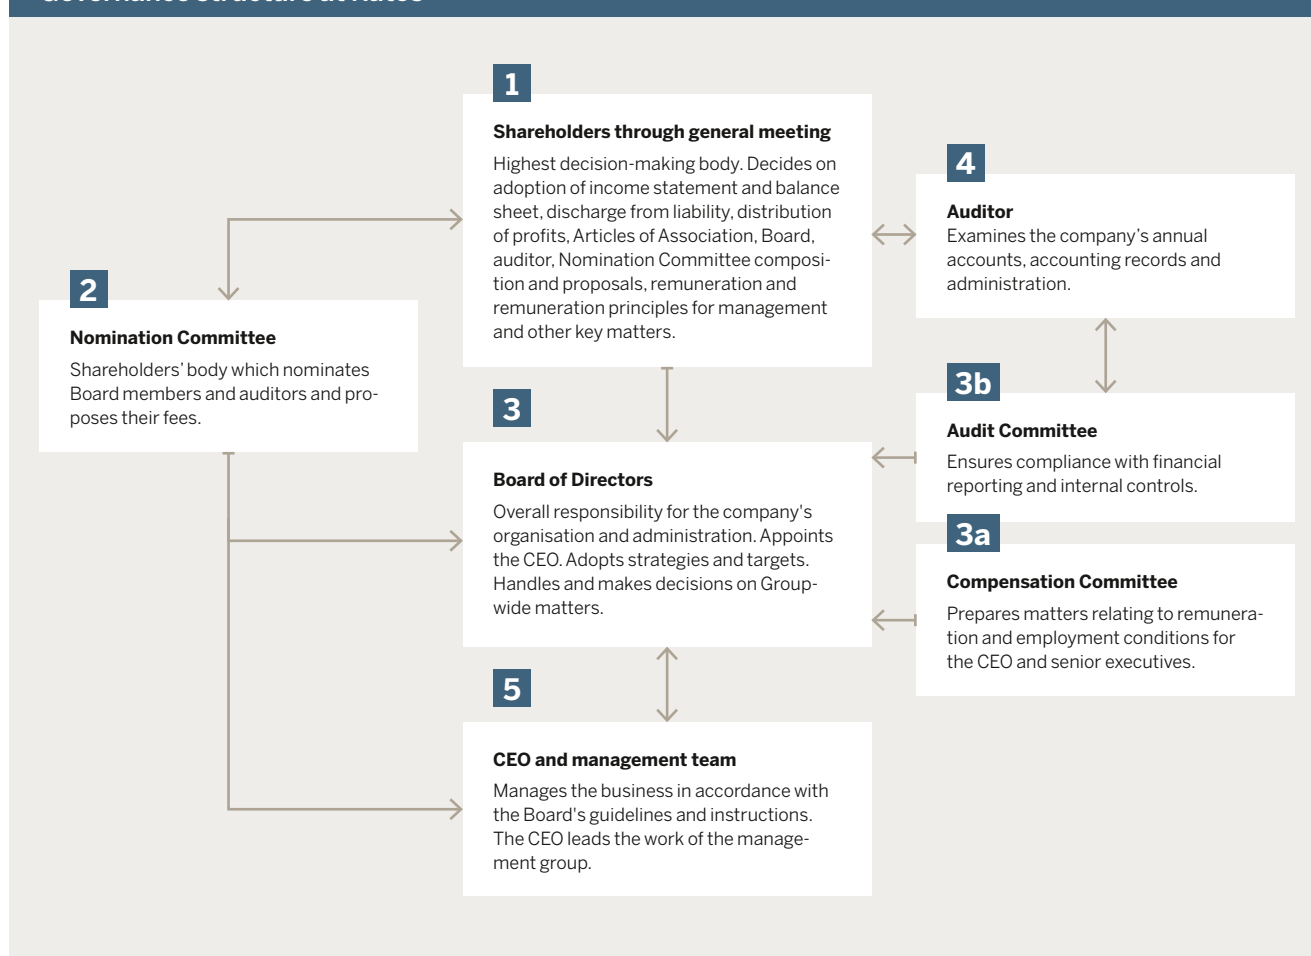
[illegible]

1

Shareholders through general meeting

Highest decision-making body. Decides on adoption of income statement and balance sheet, discharge from liability, distribution of profits, Articles of Association, Board, auditor, Nomination Committee composition and proposals, remuneration and remuneration principles for management and other key matters.

4

Auditor

Examines the company's annual accounts, accounting records and administration.

2

Nomination Committee

Shareholders' body which nominates Board members and auditors and proposes their fees.

3

Board of Directors

Overall responsibility for the company's organisation and administration. Appoints the CEO. Adopts strategies and targets. Handles and makes decisions on Group-wide matters.

3b

Audit Committee

Ensures compliance with financial reporting and internal controls.

3a

Compensation Committee

Prepares matters relating to remuneration and employment conditions for the CEO and senior executives.

5

CEO and management team

Manages the business in accordance with the Board's guidelines and instructions. The CEO leads the work of the management group.